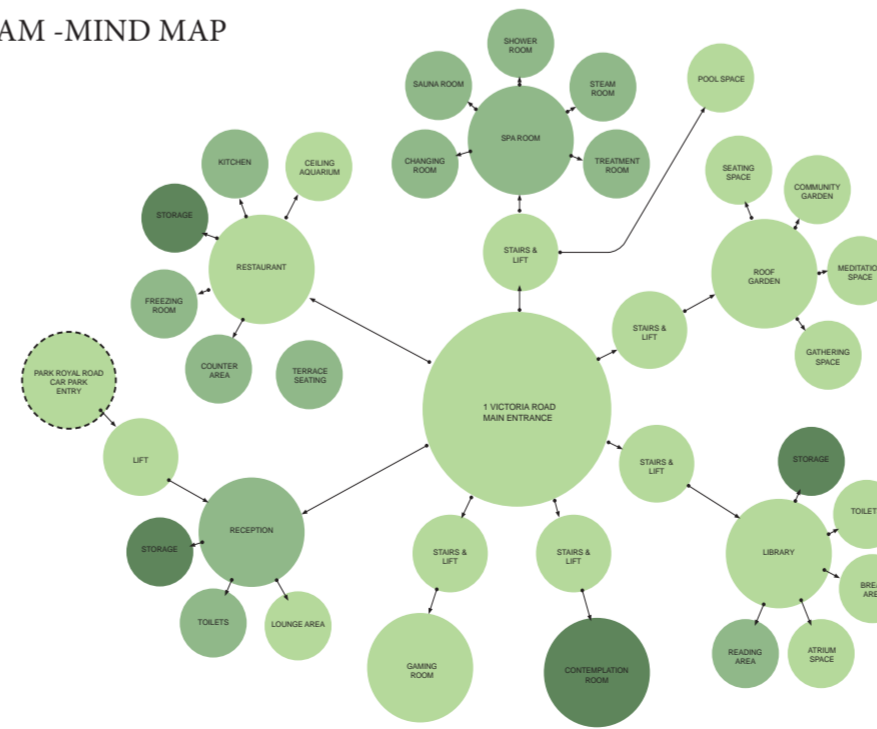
AM -MIND MAP

SHOWER ROOM

SAUNA ROOM

STEAM ROOM

SPA ROOM

CHANGING ROOM

TREATMENT ROOM

POOL SPACE

KITCHEN

CEILING AQUARIUM

STORAGE

RESTAURANT

FREEZING ROOM

COUNTER AREA

TERRACE SEATING

STAIRS & LIFT

SEATING SPACE

COMMUNITY GARDEN

ROOF GARDEN

MEDITATIO SPACE

GATHERING SPACE

STAIRS & LIFT

PARK ROYAL ROAD CAR PARK ENTRY

LIFT

1 VICTORIA ROAD MAIN ENTRANCE

STAIRS & LIFT

STORAGE

TOILET

LIBRARY

BREA ARE

READING AREA

ATRIUM SPACE

RECEPTION

STORAGE

TOILETS

LOUNGE AREA

STAIRS & LIFT

STAIRS & LIFT

GAMING ROOM

CONTEMPLATION ROOM